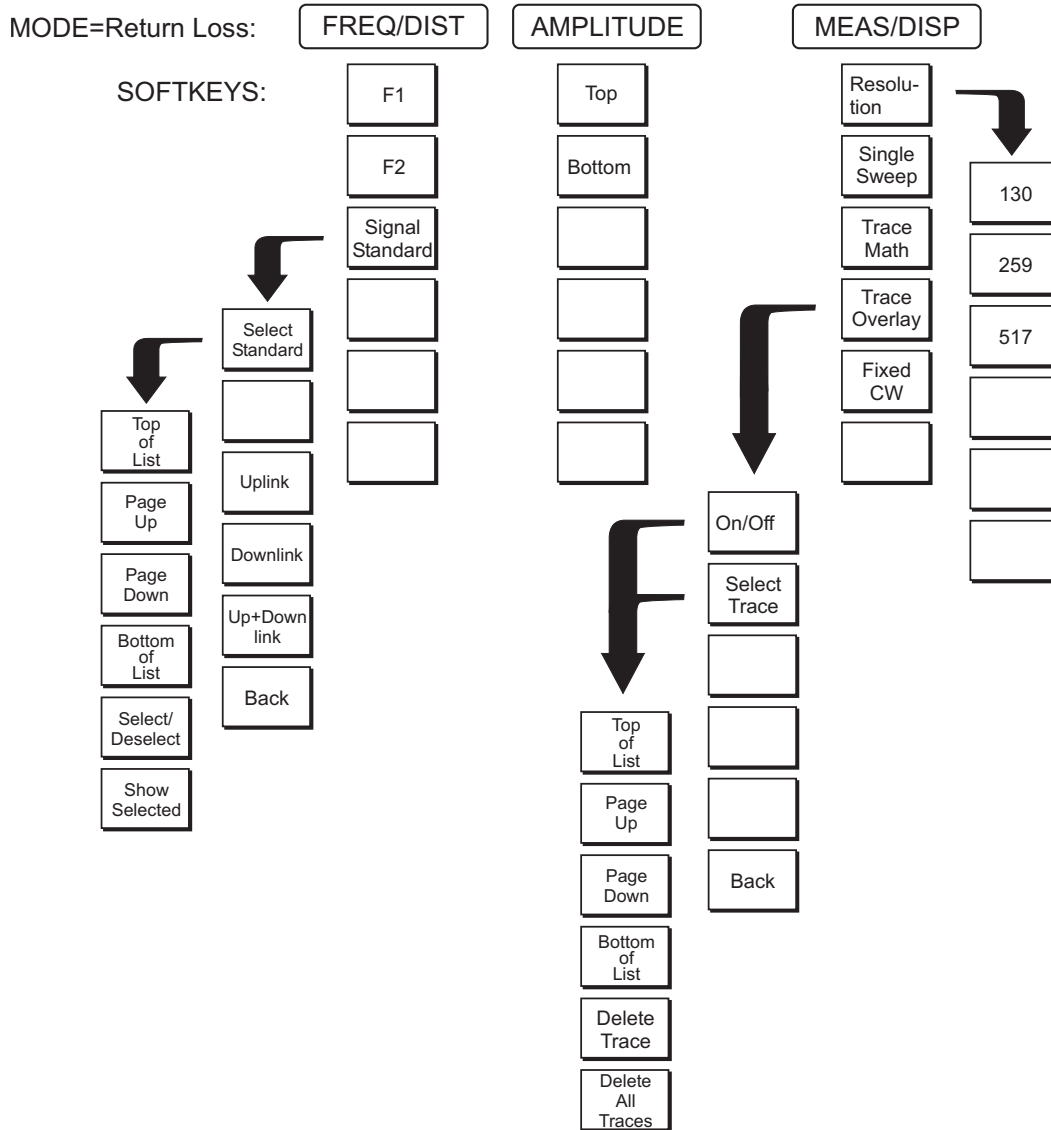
MODE=Return Loss:

FREQ/DIST

AMPLITUDE

MEAS/DISP

SOFTKEYS:

F1

F2

Signal Standard

Top

Bottom

Resolution

Single Sweep

Trace Math

Trace Overlay

Fixed CW

130

259

517

Select Standard

Uplink

Downlink

Up+Down link

Back

Top of List

Page Up

Page Down

Bottom of List

Select/ Deselect

Show Selected

On/Off

Select Trace

Back

Top of List

Page Up

Page Down

Bottom of List

Delete Trace

Delete All Traces